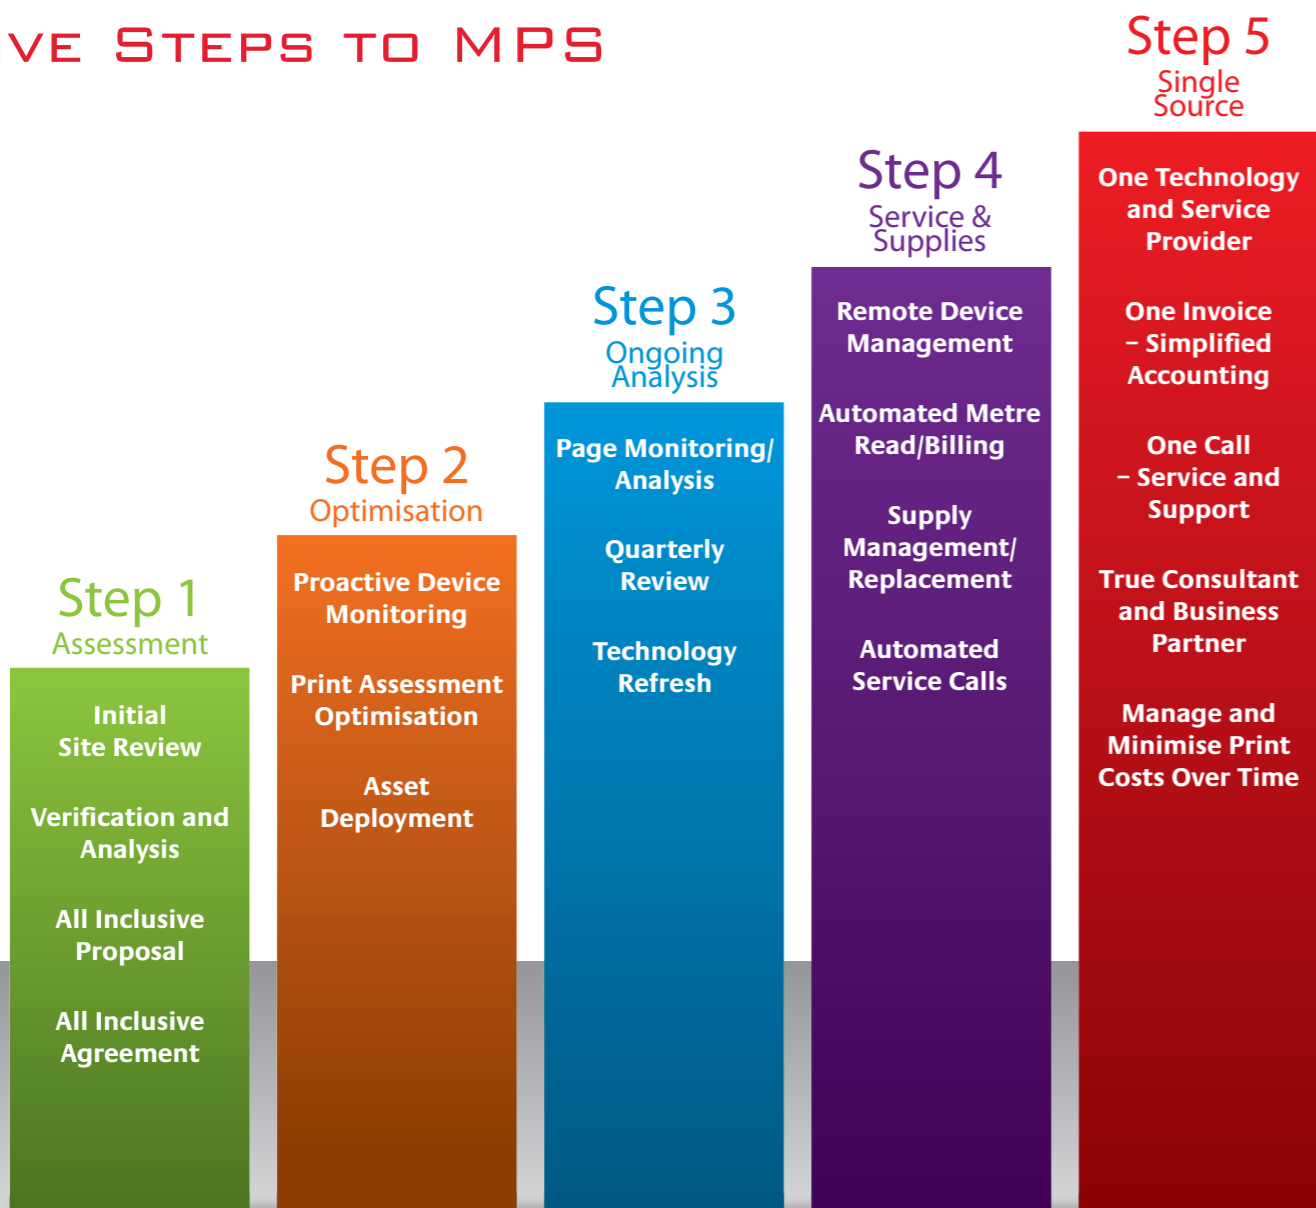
VE STEPS TO MPS

Step 1
Assessment

Initial Site Review

Verification and Analysis

All Inclusive Proposal

All Inclusive Agreement

Step 2
Optimisation

Proactive Device Monitoring

Print Assessment Optimisation

Asset Deployment

Step 3
Ongoing Analysis

Page Monitoring/ Analysis

Quarterly Review

Technology Refresh

Step 4
Service & Supplies

Remote Device Management

Automated Metre Read/Billing

Supply Management/ Replacement

Automated Service Calls

Step 5
Single Source

One Technology and Service Provider

One Invoice – Simplified Accounting

One Call – Service and Support

True Consultant and Business Partner

Manage and Minimise Print Costs Over Time